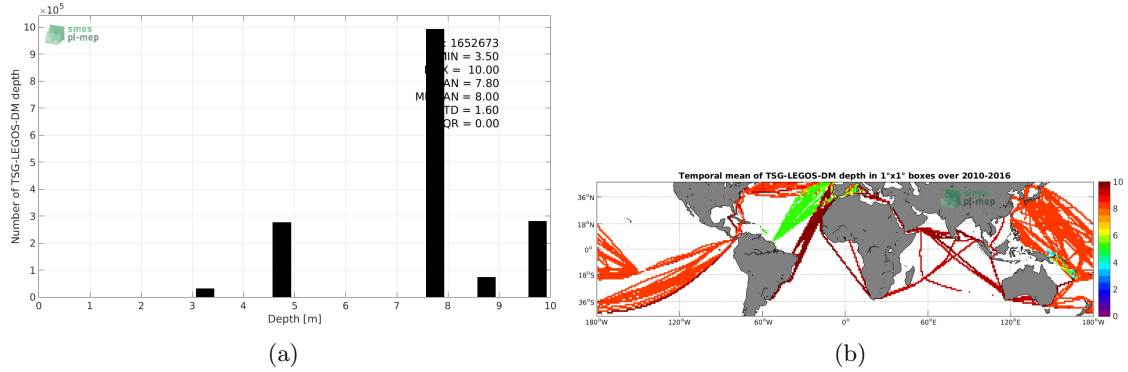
$\times10^5$

smos pi-mep

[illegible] = 1652673
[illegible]MIN = 3.50
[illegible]X = 10.00
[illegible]AN = 7.80
M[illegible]AN = 8.00
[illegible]TD = 1.60
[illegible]QR = 0.00

Number of TSG-LEGOS-DM depth

10
9
8
7
6
5
4
3
2
1
0

0 1 2 3 4 5 6 7 8 9 10

Depth [m]

(a)

Temporal mean of TSG-LEGOS-DM depth in 1°x1° boxes over 2010-2016

smos pi-mep

36°N
18°N
0°
18°S
36°S

180°W 120°W 60°W 0° 60°E 120°E 180°W

10
8
6
4
2
0

(b)